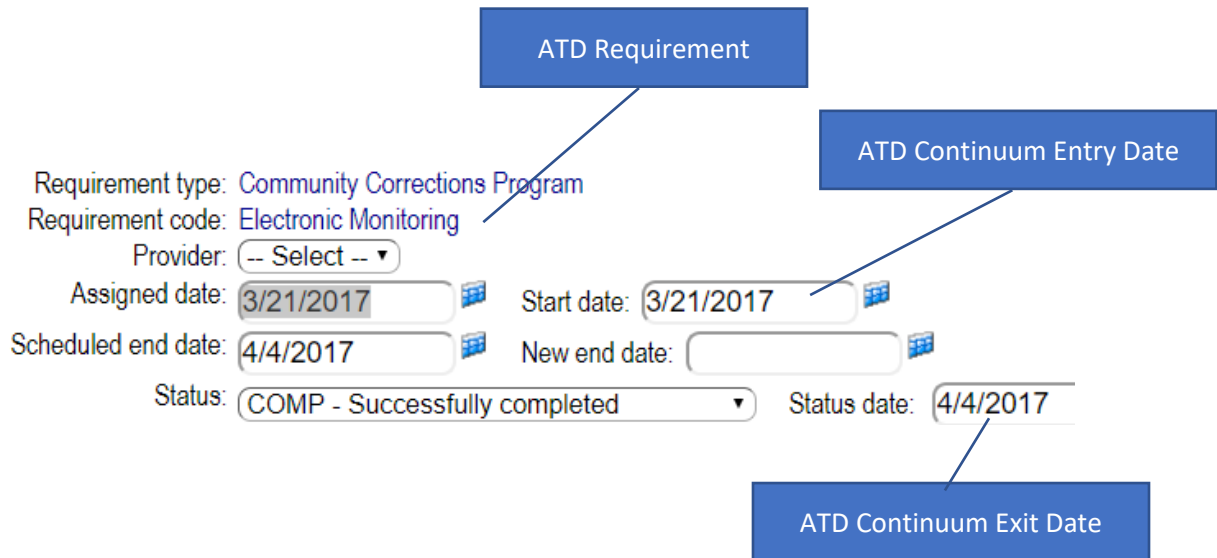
ATD Requirement

ATD Continuum Entry Date

Requirement type: Community Corrections Program
Requirement code: Electronic Monitoring
Provider: -- Select --
Assigned date: 3/21/2017
Start date: 3/21/2017
Scheduled end date: 4/4/2017
New end date:
Status: COMP - Successfully completed
Status date: 4/4/2017

ATD Continuum Exit Date